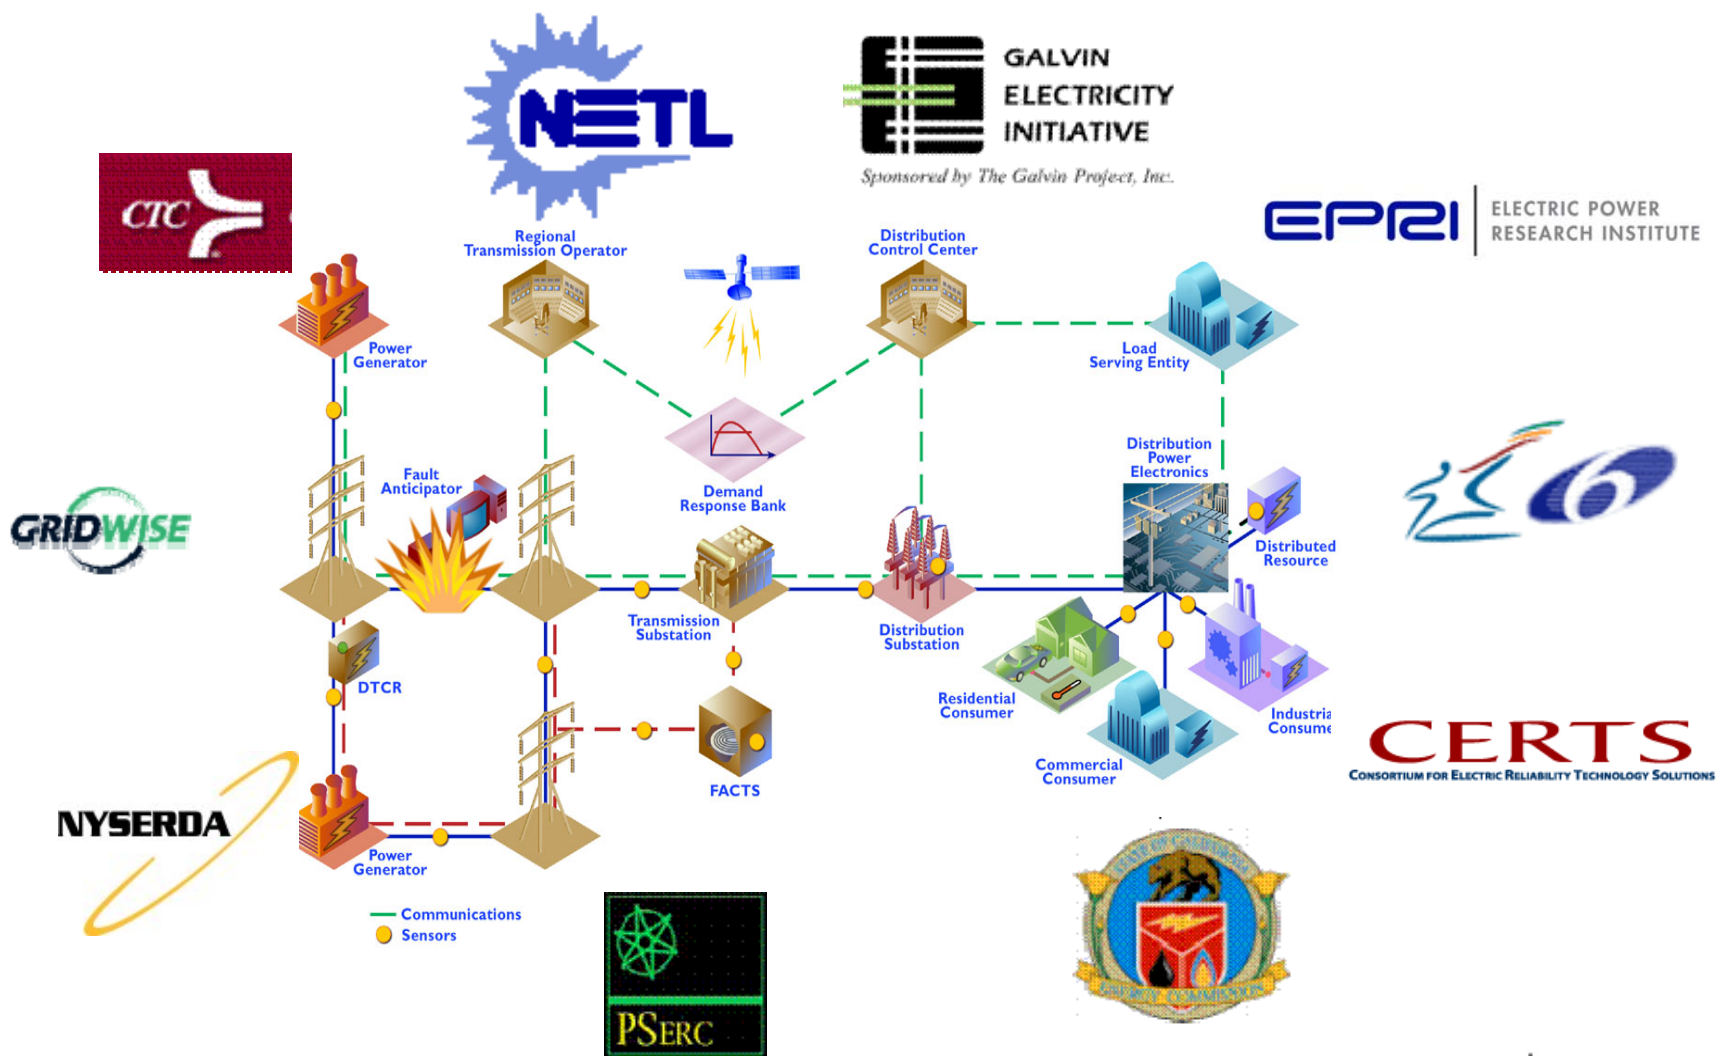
NETL

GALVIN ELECTRICITY INITIATIVE

Sponsored by The Galvin Project, Inc.

CTC

EPRI ELECTRIC POWER RESEARCH INSTITUTE

Regional Transmission Operator

Distribution Control Center

Power Generator

Load Serving Entity

Demand Response Bank

Fault Anticipator

Distribution Power Electronics

GRIDWISE

Distributed Resource

Transmission Substation

Distribution Substation

DTCR

Residential Consumer

Industria Consume

Commercial Consumer

FACTS

CERTS
CONSORTIUM FOR ELECTRIC RELIABILITY TECHNOLOGY SOLUTIONS

NYSERDA

Power Generator

Communications
Sensors

PSERC